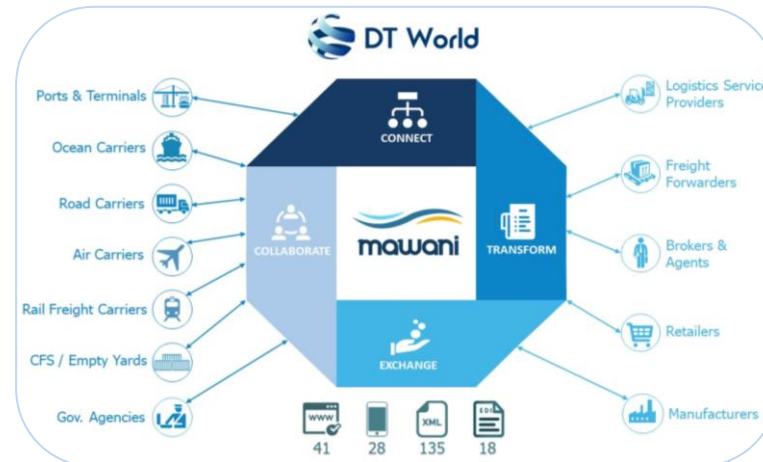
DT World

Ports & Terminals
Ocean Carriers
Road Carriers
Air Carriers
Rail Freight Carriers
CFS / Empty Yards
Gov. Agencies

CONNECT
COLLABORATE
mawani
TRANSFORM
EXCHANGE

Logistics Service Providers
Freight Forwarders
Brokers & Agents
Retailers
Manufacturers

WWW
41
28
XML
135
EDI
18